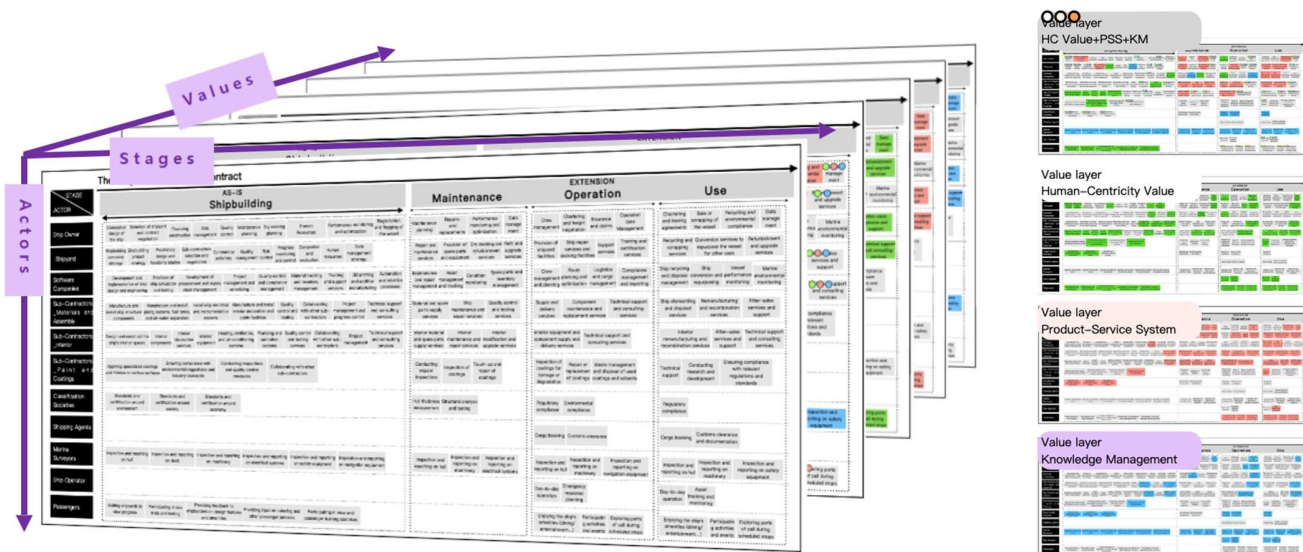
Values

Stages

Actors

STAGE
ACTOR

AS-IS
Shipbuilding

EXTENSION
Maintenance

Operation

Use

Ship Owner

Shipyard

Software Companies

Sub-Contractors _Materials and Assemble

Sub-Contractors _Interior

Sub-Contractors _Paint and Coatings

Classification Societies

Shipping Agents

Marine Surveyors

Ship Operator

Passengers

Maintenance planning

Repairs and replacements

Performance monitoring and optimization

Data management

Crew management

Chartering and freight negotiation

Insurance and claims

Operation data Management

Chartering and leasing agreements

Sale or scrapping of the vessel

Recycling and environmental compliance

Data management

Value layer
HC Value+PSS+KM

Value layer
Human-Centricity Value

Value layer
Product-Service System

Value layer
Knowledge Management